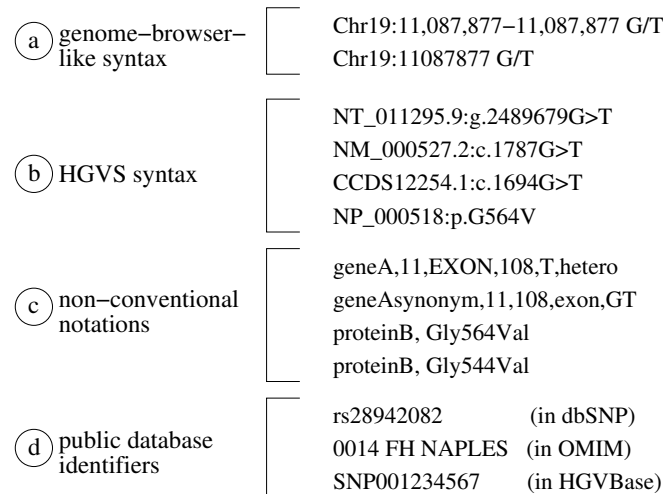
a genome−browser−like syntax

Chr19:11,087,877−11,087,877 G/T
Chr19:11087877 G/T

b HGVS syntax

NT_011295.9:g.2489679G>T
NM_000527.2:c.1787G>T
CCDS12254.1:c.1694G>T
NP_000518:p.G564V

c non−conventional notations

geneA,11,EXON,108,T,hetero
geneAsynonym,11,108,exon,GT
proteinB, Gly564Val
proteinB, Gly544Val

d public database identifiers

rs28942082 (in dbSNP)
0014 FH NAPLES (in OMIM)
SNP001234567 (in HGVBase)